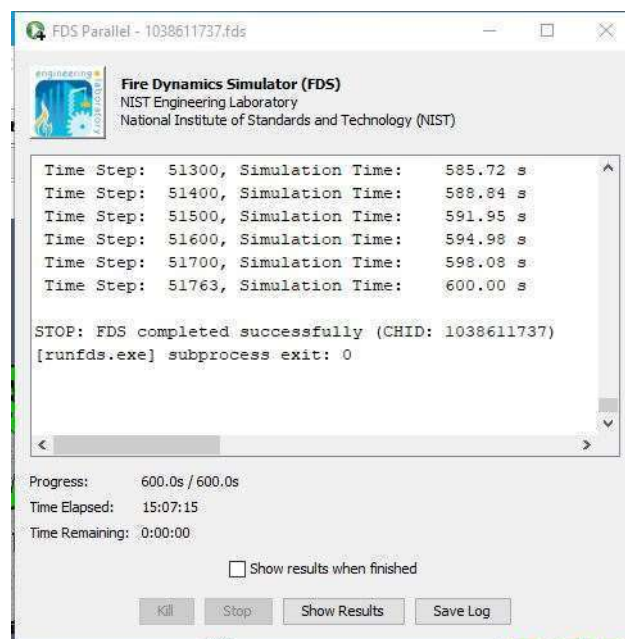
FDS Parallel - 1038611737.fds

engineering laboratory

Fire Dynamics Simulator (FDS)
NIST Engineering Laboratory
National Institute of Standards and Technology (NIST)

Time Step: 51300, Simulation Time: 585.72 s
Time Step: 51400, Simulation Time: 588.84 s
Time Step: 51500, Simulation Time: 591.95 s
Time Step: 51600, Simulation Time: 594.98 s
Time Step: 51700, Simulation Time: 598.08 s
Time Step: 51763, Simulation Time: 600.00 s

STOP: FDS completed successfully (CHID: 1038611737)
[runfds.exe] subprocess exit: 0

Progress: 600.0s / 600.0s
Time Elapsed: 15:07:15
Time Remaining: 0:00:00

Show results when finished

Kill Stop Show Results Save Log